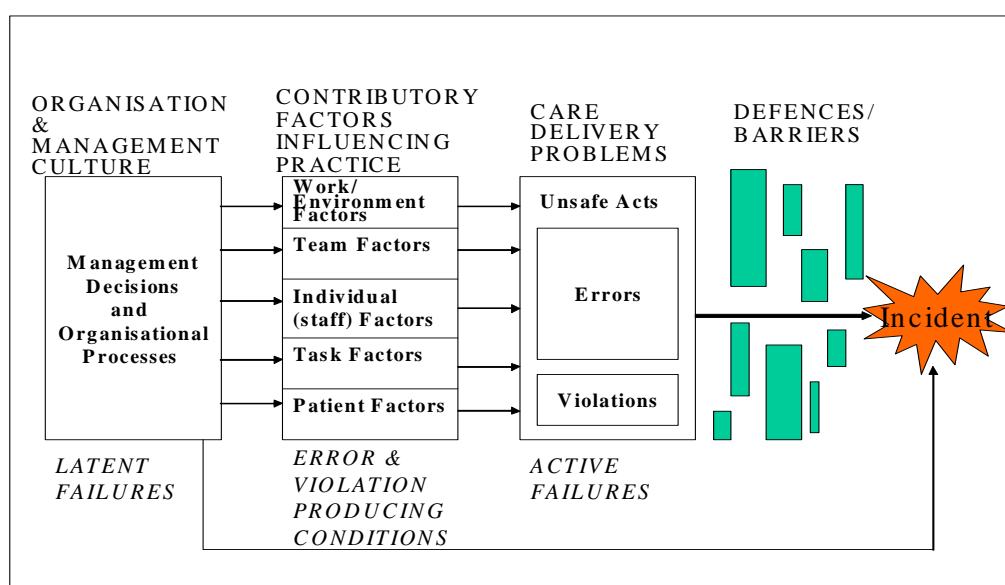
ORGANISATION & MANAGEMENT CULTURE

CONTRIBUTORY FACTORS INFLUENCING PRACTICE

CARE DELIVERY PROBLEMS

DEFENCES/ BARRIERS

Management Decisions and Organisational Processes

Work/ Environment Factors

Team Factors

Individual (staff) Factors

Task Factors

Patient Factors

Unsafe Acts

Errors

Violations

Incident

LATENT FAILURES

ERROR & VIOLATION PRODUCING CONDITIONS

ACTIVE FAILURES